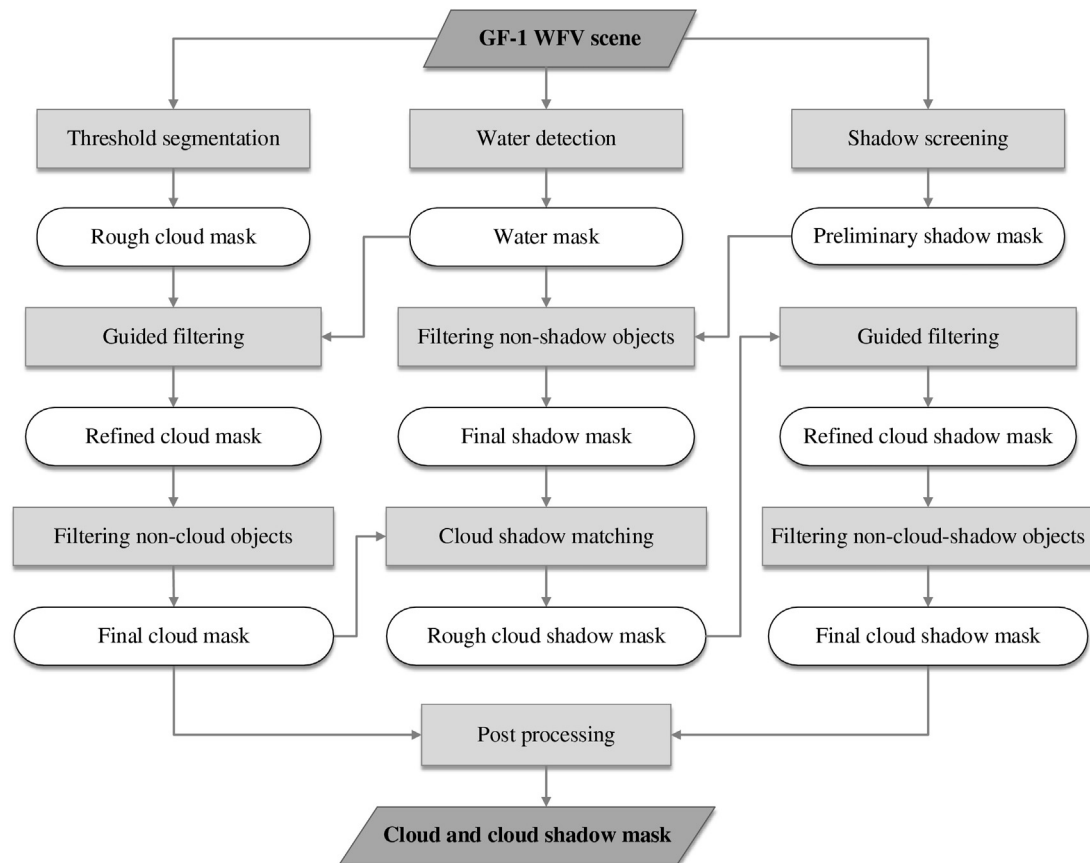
GF-1 WFV scene

Threshold segmentation

Water detection

Shadow screening

Rough cloud mask

Water mask

Preliminary shadow mask

Guided filtering

Filtering non-shadow objects

Guided filtering

Refined cloud mask

Final shadow mask

Refined cloud shadow mask

Filtering non-cloud objects

Cloud shadow matching

Filtering non-cloud-shadow objects

Final cloud mask

Rough cloud shadow mask

Final cloud shadow mask

Post processing

Cloud and cloud shadow mask